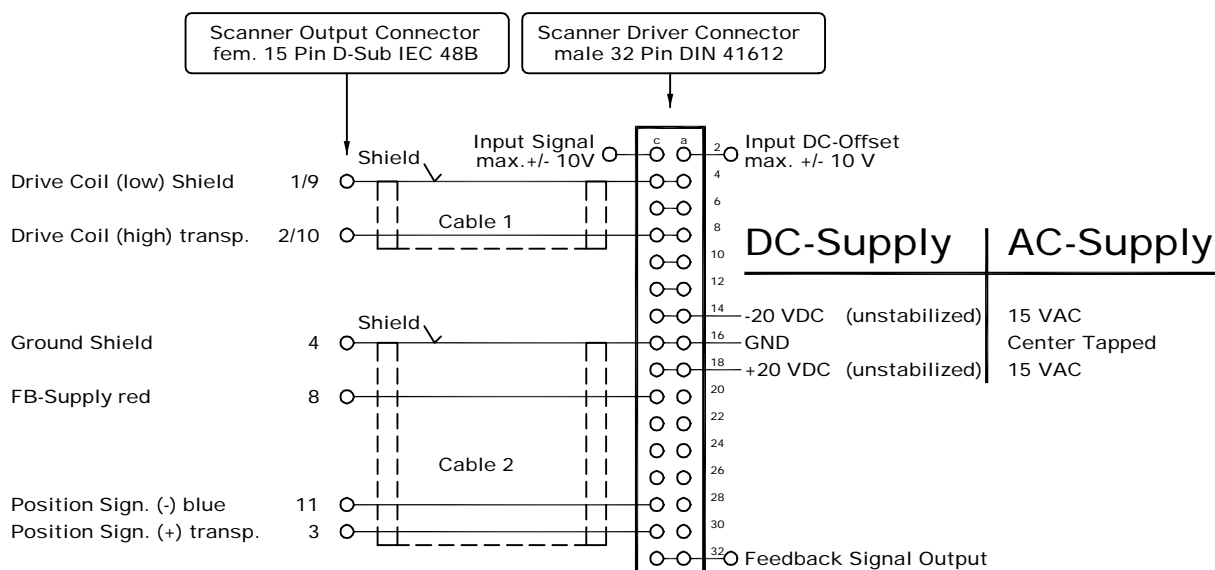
Scanner Output Connector
fem. 15 Pin D-Sub IEC 48B

Scanner Driver Connector
male 32 Pin DIN 41612

Input Signal
max.+/- 10V

c a

2

Input DC-Offset
max. +/- 10 V

Shield

Drive Coil (low) Shield 1/9

4

6

Cable 1

Drive Coil (high) transp. 2/10

8

10

DC-Supply | AC-Supply

12

14 -20 VDC (unstabilized) 15 VAC

Shield

Ground Shield 4

16 GND Center Tapped

18 +20 VDC (unstabilized) 15 VAC

FB-Supply red 8

20

22

24

Cable 2

26

28

Position Sign. (-) blue 11

30

Position Sign. (+) transp. 3

32 Feedback Signal Output